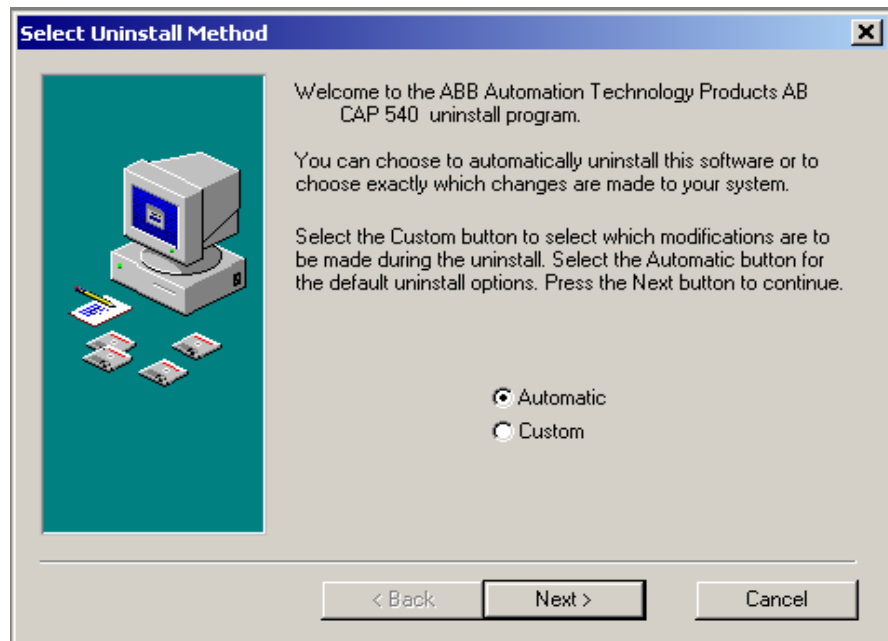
Select Uninstall Method

Welcome to the ABB Automation Technology Products AB CAP 540 uninstall program.

You can choose to automatically uninstall this software or to choose exactly which changes are made to your system.

Select the Custom button to select which modifications are to be made during the uninstall. Select the Automatic button for the default uninstall options. Press the Next button to continue.

Automatic
Custom

< Back
Next >
Cancel